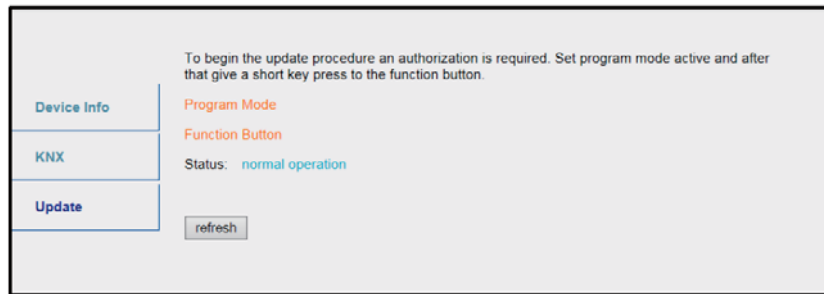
Device Info

KNX

Update

To begin the update procedure an authorization is required. Set program mode active and after that give a short key press to the function button.

Program Mode

Function Button

Status: normal operation

refresh